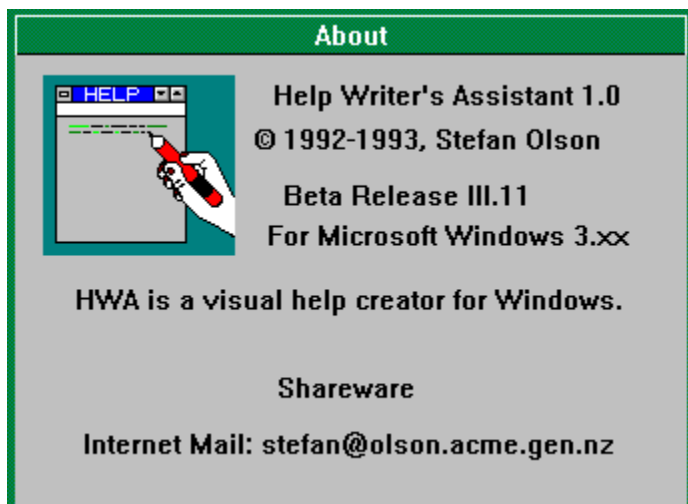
About

HELP

Help Writer's Assistant 1.0
© 1992-1993, Stefan Olson

Beta Release III.11
For Microsoft Windows 3.xx

HWA is a visual help creator for Windows.

Shareware

Internet Mail: stefan@olson.acme.gen.nz